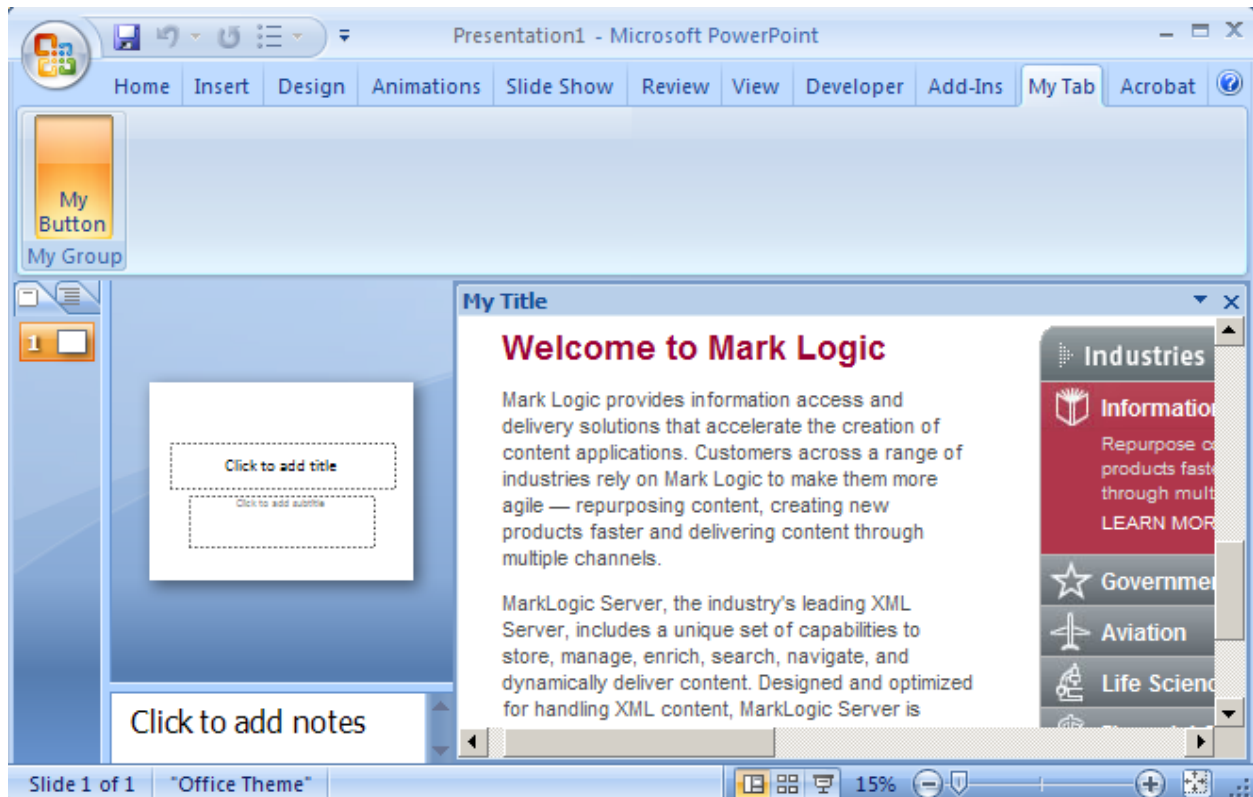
Presentation1 - Microsoft PowerPoint

Home Insert Design Animations Slide Show Review View Developer Add-Ins My Tab Acrobat

My Button

My Group

1

Click to add title

Click to add subtitle

Click to add notes

My Title

Welcome to Mark Logic

Mark Logic provides information access and delivery solutions that accelerate the creation of content applications. Customers across a range of industries rely on Mark Logic to make them more agile — repurposing content, creating new products faster and delivering content through multiple channels.

MarkLogic Server, the industry's leading XML Server, includes a unique set of capabilities to store, manage, enrich, search, navigate, and dynamically deliver content. Designed and optimized for handling XML content, MarkLogic Server is

Industries

Informatio

Repurpose c products faste through mult

LEARN MOR

Governme

Aviation

Life Scienc

Slide 1 of 1 "Office Theme" 15%